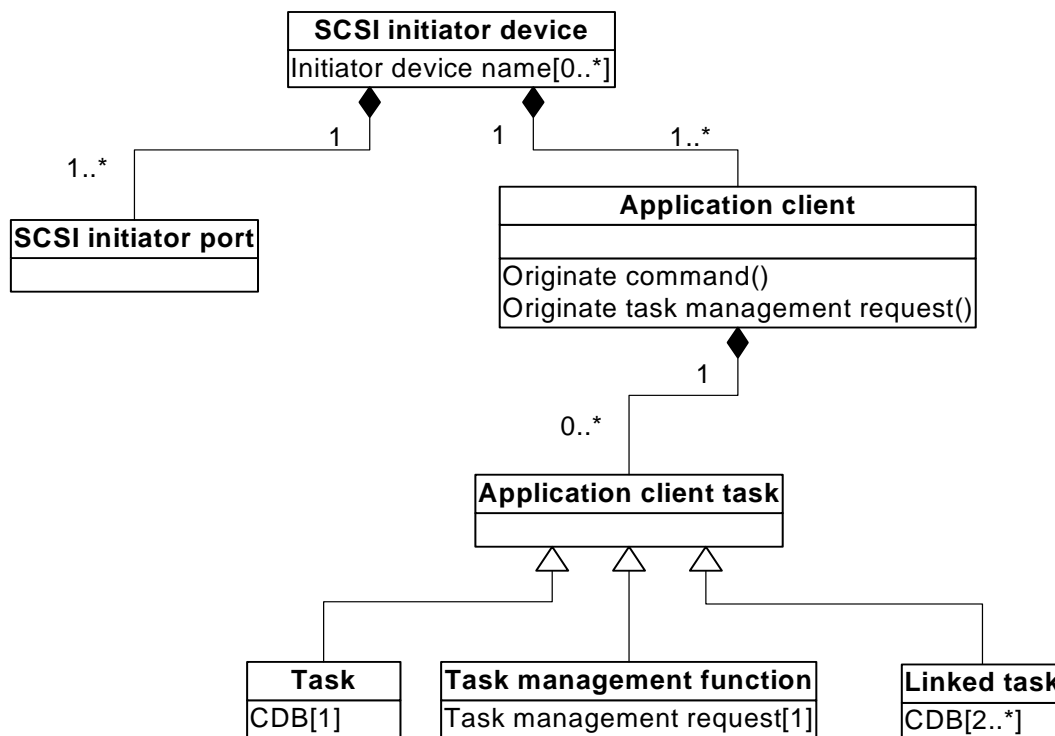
SCSI initiator device
Initiator device name[0..*]

1
1..*
1
1..*

SCSI initiator port

Application client
Originate command()
Originate task management request()

1
0..*

Application client task

Task
CDB[1]

Task management function
Task management request[1]

Linked task
CDB[2..*]